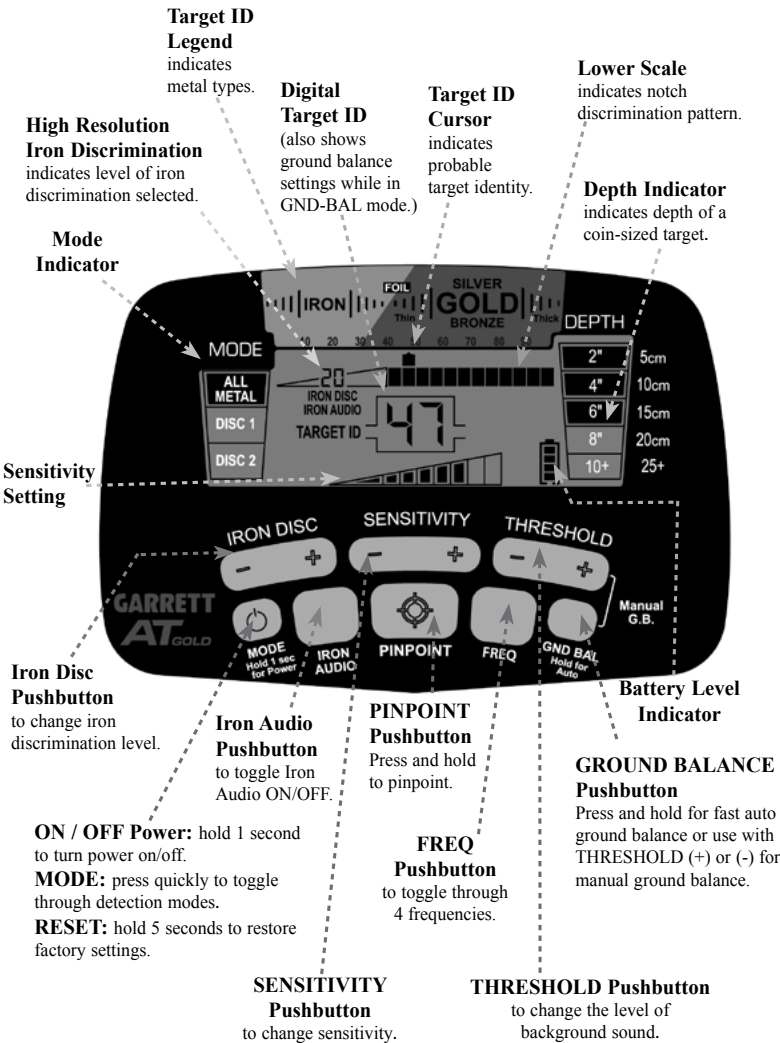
**Target ID Legend** indicates metal types.

**Digital Target ID** (also shows ground balance settings while in GND-BAL mode.)

**Target ID Cursor** indicates probable target identity.

**Lower Scale** indicates notch discrimination pattern.

**High Resolution Iron Discrimination** indicates level of iron discrimination selected.

**Depth Indicator** indicates depth of a coin-sized target.

**Mode Indicator**

IRON FOIL Thin SILVER GOLD BRONZE Thick

10 20 30 40 50 60 70 80 90

DEPTH

MODE

ALL METAL

DISC 1

DISC 2

20

IRON DISC IRON AUDIO

TARGET ID

47

2" 5cm

4" 10cm

6" 15cm

8" 20cm

10+ 25+

**Sensitivity Setting**

IRON DISC

SENSITIVITY

THRESHOLD

Manual G.B.

GARRETT AT GOLD

MODE Hold 1 sec for Power

IRON AUDIO

PINPOINT

FREQ

GND BAL Hold for Auto

**Iron Disc Pushbutton** to change iron discrimination level.

**Iron Audio Pushbutton** to toggle Iron Audio ON/OFF.

**PINPOINT Pushbutton** Press and hold to pinpoint.

**Battery Level Indicator**

**GROUND BALANCE Pushbutton** Press and hold for fast auto ground balance or use with THRESHOLD (+) or (-) for manual ground balance.

**ON / OFF Power:** hold 1 second to turn power on/off.

**MODE:** press quickly to toggle through detection modes.

**RESET:** hold 5 seconds to restore factory settings.

**FREQ Pushbutton** to toggle through 4 frequencies.

**SENSITIVITY Pushbutton** to change sensitivity.

**THRESHOLD Pushbutton** to change the level of background sound.